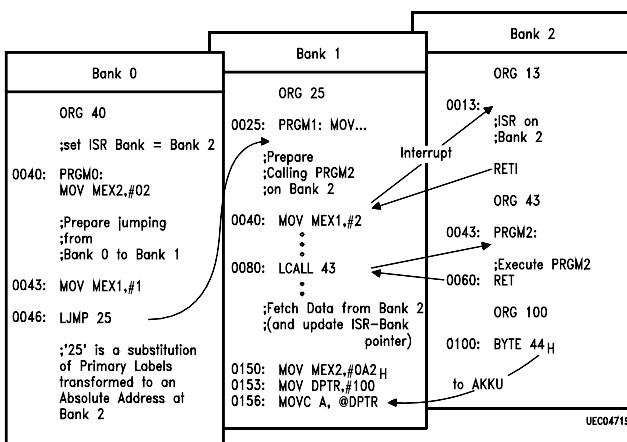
Bank 0

ORG 40

;set ISR Bank = Bank 2

0040: PRGM0:
MOV MEX2,#02

;Prepare jumping
;from
;Bank 0 to Bank 1

0043: MOV MEX1,#1

0046: LJMP 25

;'25' is a substitution of Primary Labels transformed to an Absolute Address at Bank 2

Bank 1

ORG 25

0025: PRGM1: MOV...

;Prepare
;Calling PRGM2
;on Bank 2

0040: MOV MEX1,#2

0080: LCALL 43

;Fetch Data from Bank 2
;(and update ISR-Bank pointer)

0150: MOV MEX2,#0A2 H
0153: MOV DPTR,#100
0156: MOVC A, @DPTR

Bank 2

ORG 13

0013:
;ISR on
;Bank 2

Interrupt

RETI

ORG 43

0043: PRGM2:

;Execute PRGM2
0060: RET

ORG 100

0100: BYTE 44 H

to AKKU

UEC0471